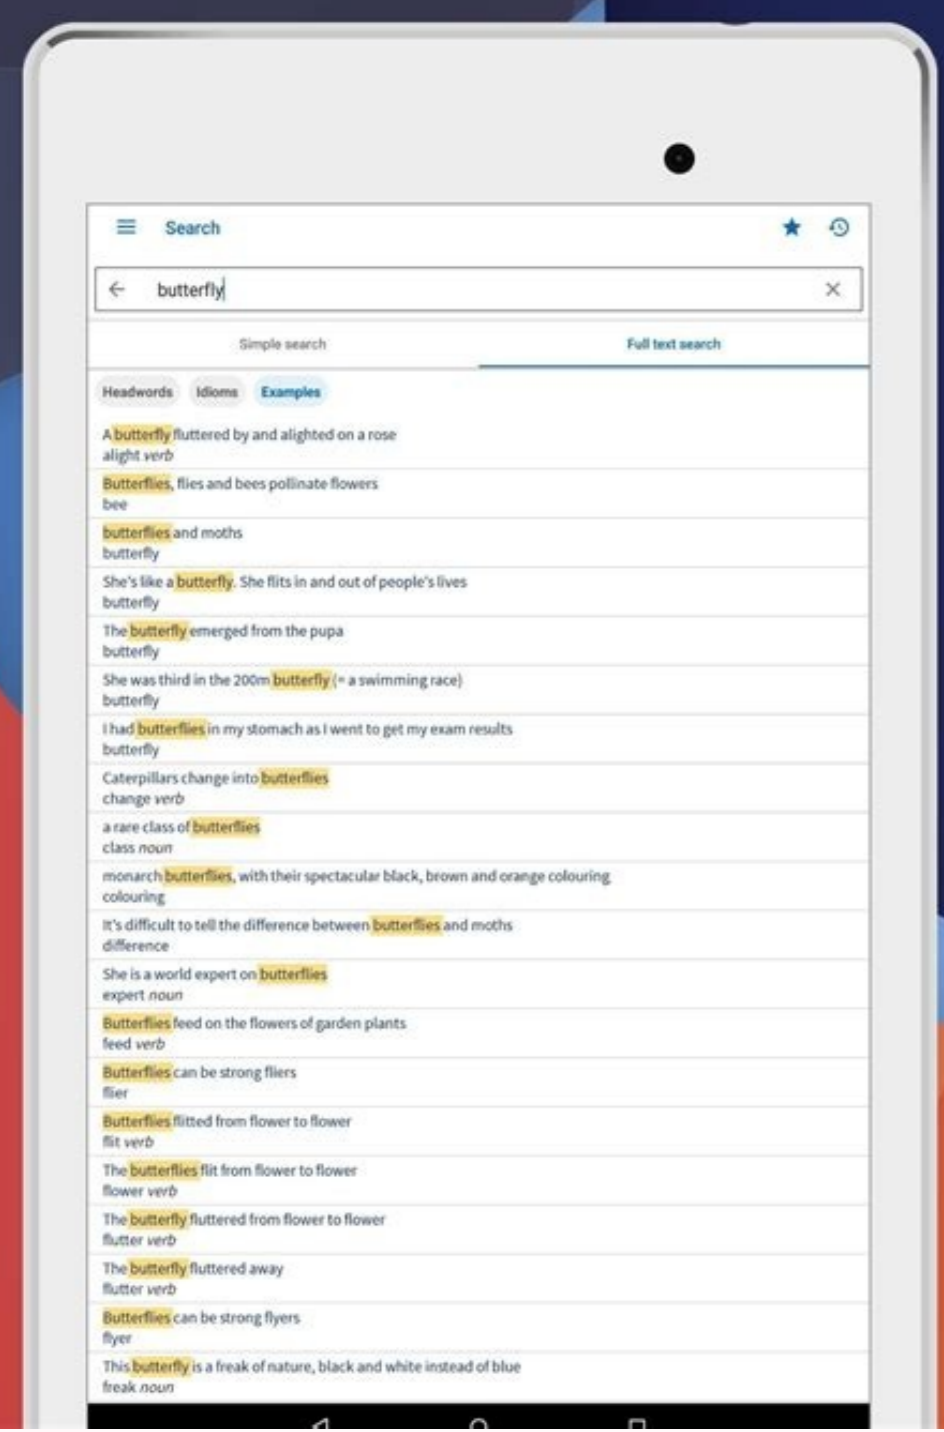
Search

butterfly

Simple search

Full text search

Headwords Idioms Examples

A butterfly fluttered by and alighted on a rose
alight verb

Butterflies, flies and bees pollinate flowers
bee

butterflies and moths
butterfly

She's like a butterfly. She flits in and out of people's lives
butterfly

The butterfly emerged from the pupa
butterfly

She was third in the 200m butterfly (= a swimming race)
butterfly

I had butterflies in my stomach as I went to get my exam results
butterfly

Caterpillars change into butterflies
change verb

a rare class of butterflies
class noun

monarch butterflies, with their spectacular black, brown and orange colouring
colouring

It's difficult to tell the difference between butterflies and moths
difference

She is a world expert on butterflies
expert noun

Butterflies feed on the flowers of garden plants
feed verb

Butterflies can be strong fliers
flier

Butterflies flitted from flower to flower
flit verb

The butterflies flit from flower to flower
flower verb

The butterfly fluttered from flower to flower
flutter verb

The butterfly fluttered away
flutter verb

Butterflies can be strong flyers
flyer

This butterfly is a freak of nature, black and white instead of blue
freak noun